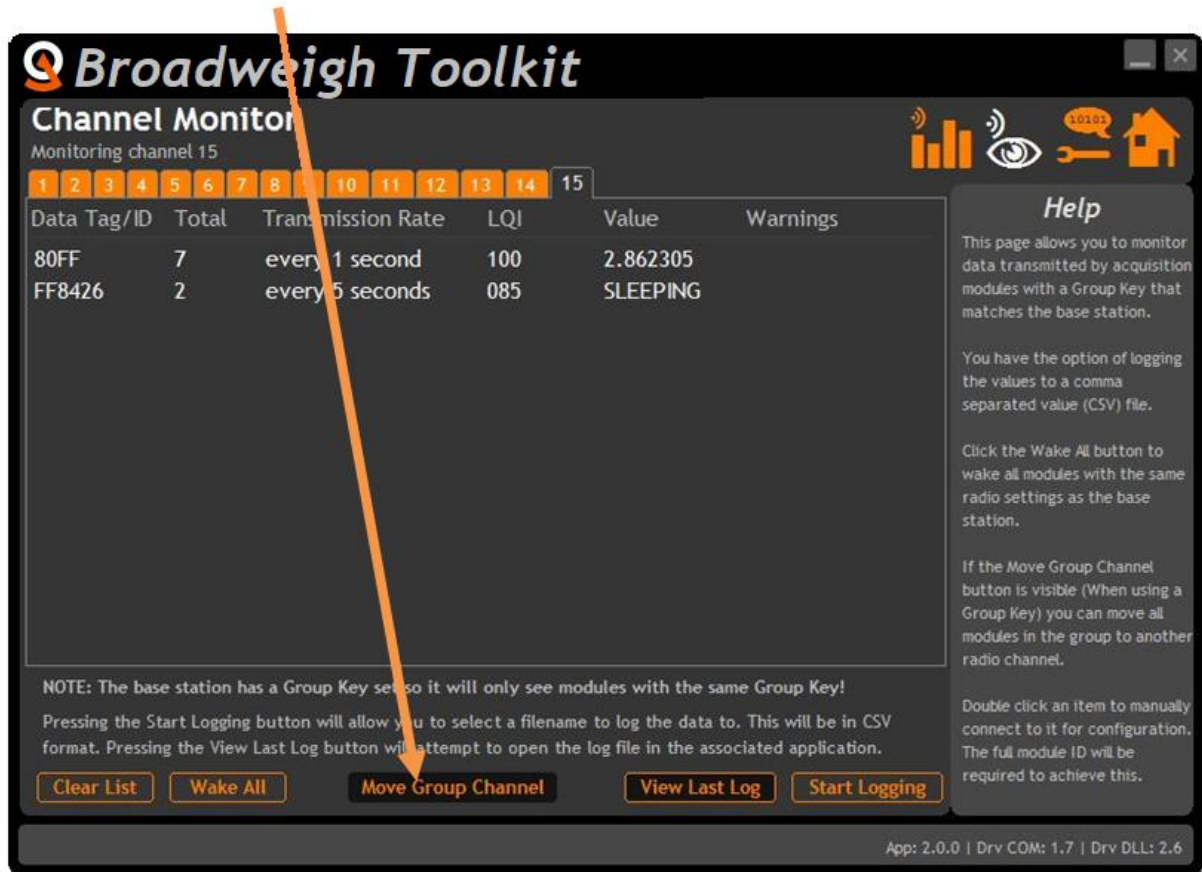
Broadweigh Toolkit

Channel Monitor
Monitoring channel 15

1 2 3 4 5 6 7 8 9 10 11 12 13 14 15

| Data Tag/ID | Total | Transmission Rate | LQI | Value | Warnings |
|---|---|---|---|---|---|
| 80FF | 7 | every 1 second | 100 | 2.862305 | |
| FF8426 | 2 | every 5 seconds | 085 | SLEEPING | |

NOTE: The base station has a Group Key set so it will only see modules with the same Group Key!

Pressing the Start Logging button will allow you to select a filename to log the data to. This will be in CSV format. Pressing the View Last Log button will attempt to open the log file in the associated application.

Clear List Wake All Move Group Channel View Last Log Start Logging

Help

This page allows you to monitor data transmitted by acquisition modules with a Group Key that matches the base station.

You have the option of logging the values to a comma separated value (CSV) file.

Click the Wake All button to wake all modules with the same radio settings as the base station.

If the Move Group Channel button is visible (When using a Group Key) you can move all modules in the group to another radio channel.

Double click an item to manually connect to it for configuration. The full module ID will be required to achieve this.

App: 2.0.0 | Drv COM: 1.7 | Drv DLL: 2.6